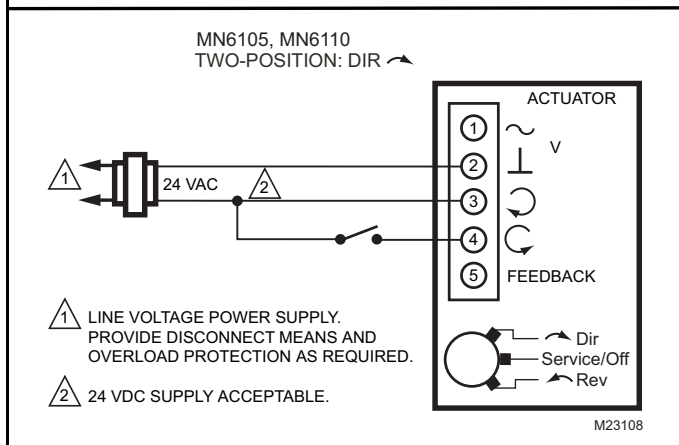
MN6105, MN6110
TWO-POSITION: DIR

ACTUATOR

1 ~ V
2 ⊥
3
4
5 FEEDBACK

1

24 VAC

2

1 LINE VOLTAGE POWER SUPPLY. PROVIDE DISCONNECT MEANS AND OVERLOAD PROTECTION AS REQUIRED.

2 24 VDC SUPPLY ACCEPTABLE.

Dir
Service/Off
Rev

M23108